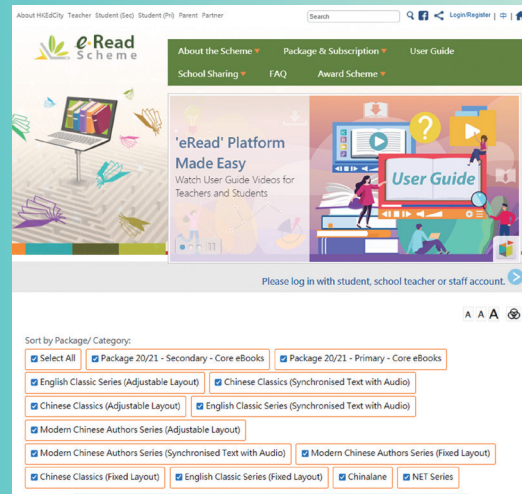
About HKEdCity Teacher Student (Sec) Student (Pri) Parent Partner

Search

Login/Register |

e-Read Scheme

About the Scheme

Package & Subscription

User Guide

School Sharing

FAQ

Award Scheme

'eRead' Platform Made Easy

Watch User Guide Videos for Teachers and Students

User Guide

Please log in with student, school teacher or staff account.

A A A

Sort by Package/ Category:

Select All

Package 20/21 - Secondary - Core eBooks

Package 20/21 - Primary - Core eBooks

English Classic Series (Adjustable Layout)

Chinese Classics (Synchronised Text with Audio)

Chinese Classics (Adjustable Layout)

English Classic Series (Synchronised Text with Audio)

Modern Chinese Authors Series (Adjustable Layout)

Modern Chinese Authors Series (Synchronised Text with Audio)

Modern Chinese Authors Series (Fixed Layout)

Chinese Classics (Fixed Layout)

English Classic Series (Fixed Layout)

Chinalane

NET Series